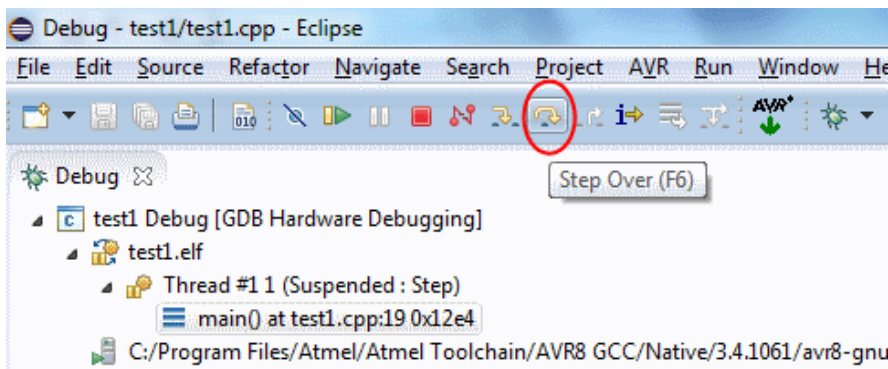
Debug - test1/test1.cpp - Eclipse

File Edit Source Refactor Navigate Search Project AVR Run Window He

AVR

Step Over (F6)

Debug

test1 Debug [GDB Hardware Debugging]

test1.elf

Thread #1 1 (Suspended : Step)

main() at test1.cpp:19 0x12e4

C:/Program Files/Atmel/Atmel Toolchain/AVR8 GCC/Native/3.4.1061/avr8-gnu